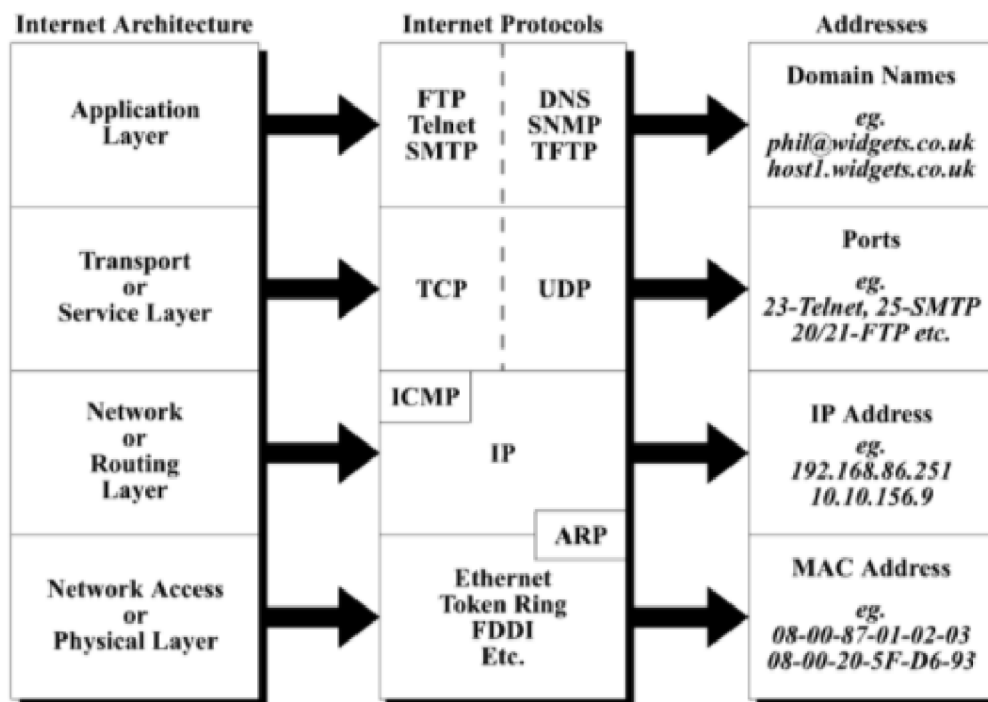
Internet Architecture

Application Layer

Transport or Service Layer

Network or Routing Layer

Network Access or Physical Layer

Internet Protocols

FTP Telnet SMTP

DNS SNMP TFTP

TCP

UDP

ICMP

IP

ARP

Ethernet Token Ring FDDI Etc.

Addresses

Domain Names

eg. phil@widgets.co.uk host1.widgets.co.uk

Ports

eg. 23-Telnet, 25-SMTP 20/21-FTP etc.

IP Address

eg. 192.168.86.251 10.10.156.9

MAC Address

eg. 08-00-87-01-02-03 08-00-20-5F-D6-93